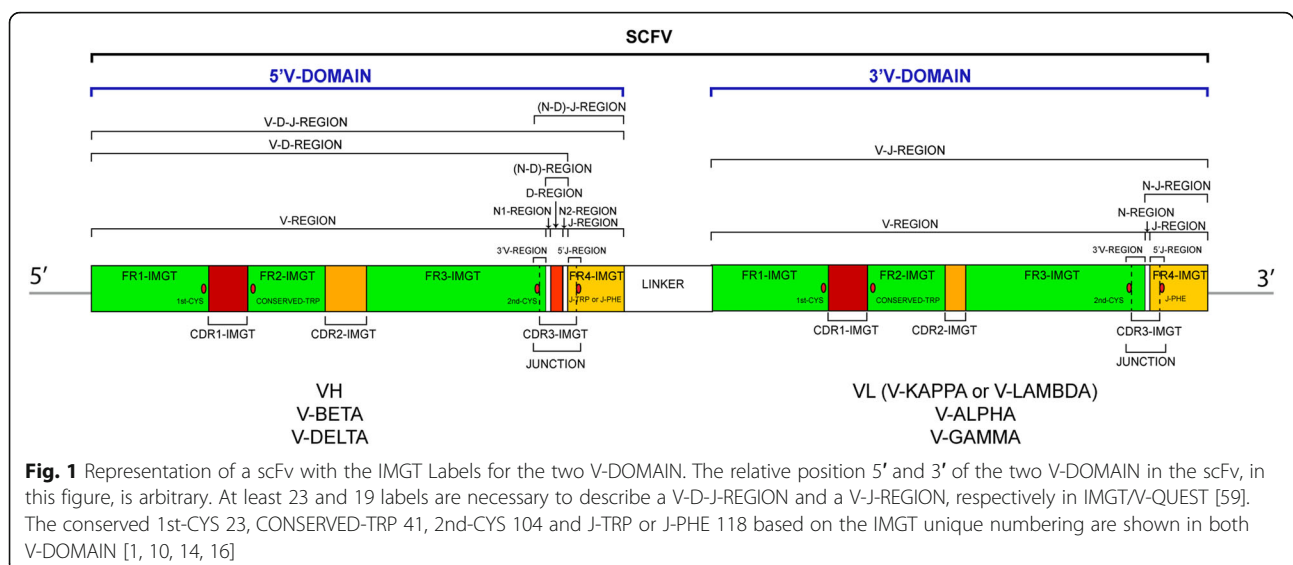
SCFV

5'V-DOMAIN

3'V-DOMAIN

(N-D)-J-REGION

V-D-J-REGION

V-D-REGION

(N-D)-REGION

D-REGION

N1-REGION

N2-REGION

J-REGION

V-REGION

3'V-REGION

5'J-REGION

V-J-REGION

N-J-REGION

N-REGION

J-REGION

V-REGION

3'V-REGION

5'J-REGION

5′

FR1-IMGT

1st-CYS

FR2-IMGT

CONSERVED-TRP

FR3-IMGT

2nd-CYS

FR4-IMGT

J-TRP or J-PHE

LINKER

FR1-IMGT

1st-CYS

FR2-IMGT

CONSERVED-TRP

FR3-IMGT

2nd-CYS

FR4-IMGT

J-PHE

3′

CDR1-IMGT

CDR2-IMGT

CDR3-IMGT

JUNCTION

CDR1-IMGT

CDR2-IMGT

CDR3-IMGT

JUNCTION

VH
V-BETA
V-DELTA

VL (V-KAPPA or V-LAMBDA)
V-ALPHA
V-GAMMA

**Fig. 1** Representation of a scFv with the IMGT Labels for the two V-DOMAIN. The relative position 5′ and 3′ of the two V-DOMAIN in the scFv, in this figure, is arbitrary. At least 23 and 19 labels are necessary to describe a V-D-J-REGION and a V-J-REGION, respectively in IMGT/V-QUEST [59]. The conserved 1st-CYS 23, CONSERVED-TRP 41, 2nd-CYS 104 and J-TRP or J-PHE 118 based on the IMGT unique numbering are shown in both V-DOMAIN [1, 10, 14, 16]